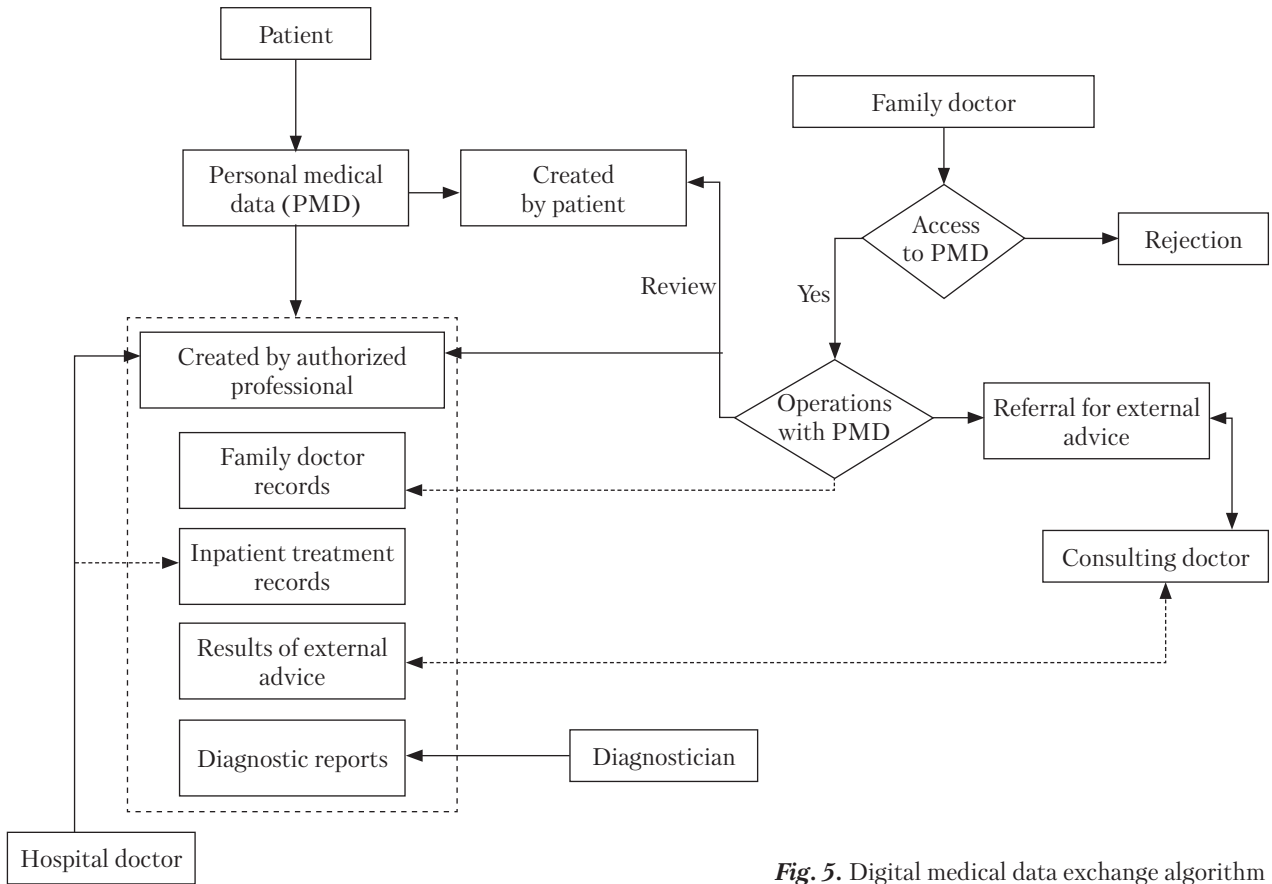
Patient

Family doctor

Personal medical data (PMD)

Created by patient

Access to PMD

Rejection

Review

Yes

Created by authorized professional

Operations with PMD

Referral for external advice

Family doctor records

Inpatient treatment records

Consulting doctor

Results of external advice

Diagnostic reports

Diagnostician

Hospital doctor

*Fig. 5.* Digital medical data exchange algorithm